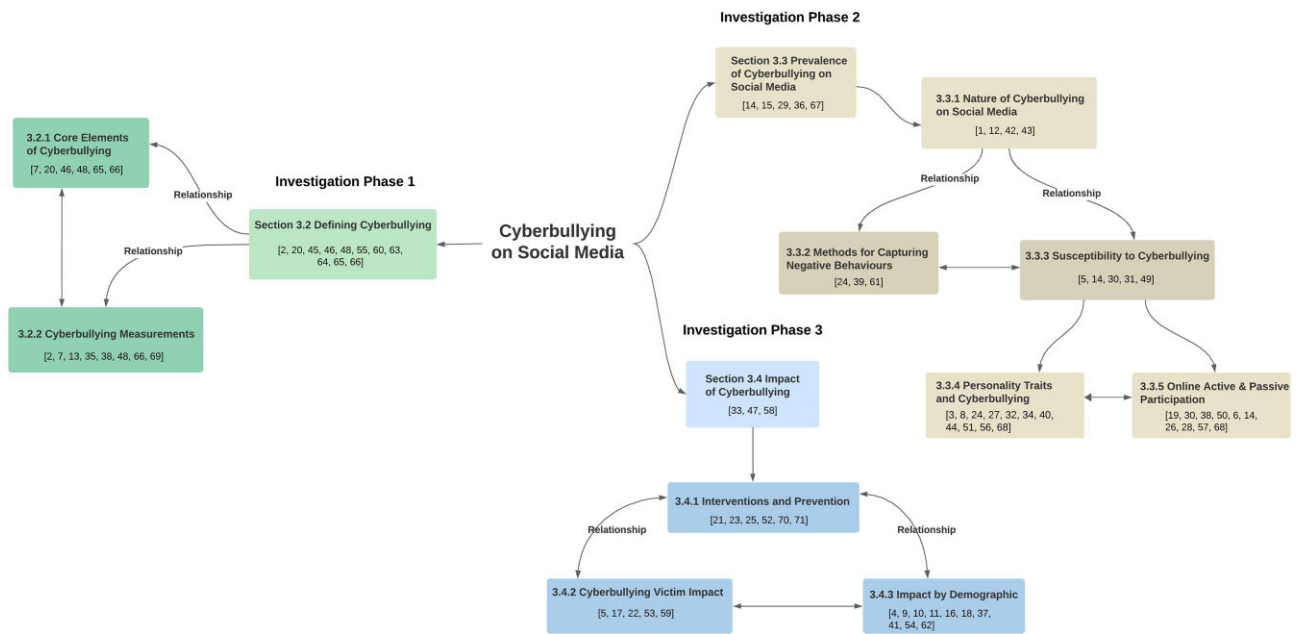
Investigation Phase 2

Section 3.3 Prevalence of Cyberbullying on Social Media
[14, 15, 29, 36, 67]

3.3.1 Nature of Cyberbullying on Social Media
[1, 12, 42, 43]

Relationship

Relationship

3.2.1 Core Elements of Cyberbullying
[7, 20, 46, 48, 65, 66]

Relationship

Investigation Phase 1

Section 3.2 Defining Cyberbullying
[2, 20, 45, 46, 48, 55, 60, 63, 64, 65, 66]

Relationship

Cyberbullying on Social Media

3.3.2 Methods for Capturing Negative Behaviours
[24, 39, 61]

3.3.3 Susceptibility to Cyberbullying
[5, 14, 30, 31, 49]

3.2.2 Cyberbullying Measurements
[2, 7, 13, 35, 38, 48, 66, 69]

Investigation Phase 3

Section 3.4 Impact of Cyberbullying
[33, 47, 58]

3.3.4 Personality Traits and Cyberbullying
[3, 8, 24, 27, 32, 34, 40, 44, 51, 56, 68]

3.3.5 Online Active & Passive Participation
[19, 30, 38, 50, 6, 14, 26, 28, 57, 68]

3.4.1 Interventions and Prevention
[21, 23, 25, 52, 70, 71]

Relationship

Relationship

3.4.2 Cyberbullying Victim Impact
[5, 17, 22, 53, 59]

3.4.3 Impact by Demographic
[4, 9, 10, 11, 16, 18, 37, 41, 54, 62]